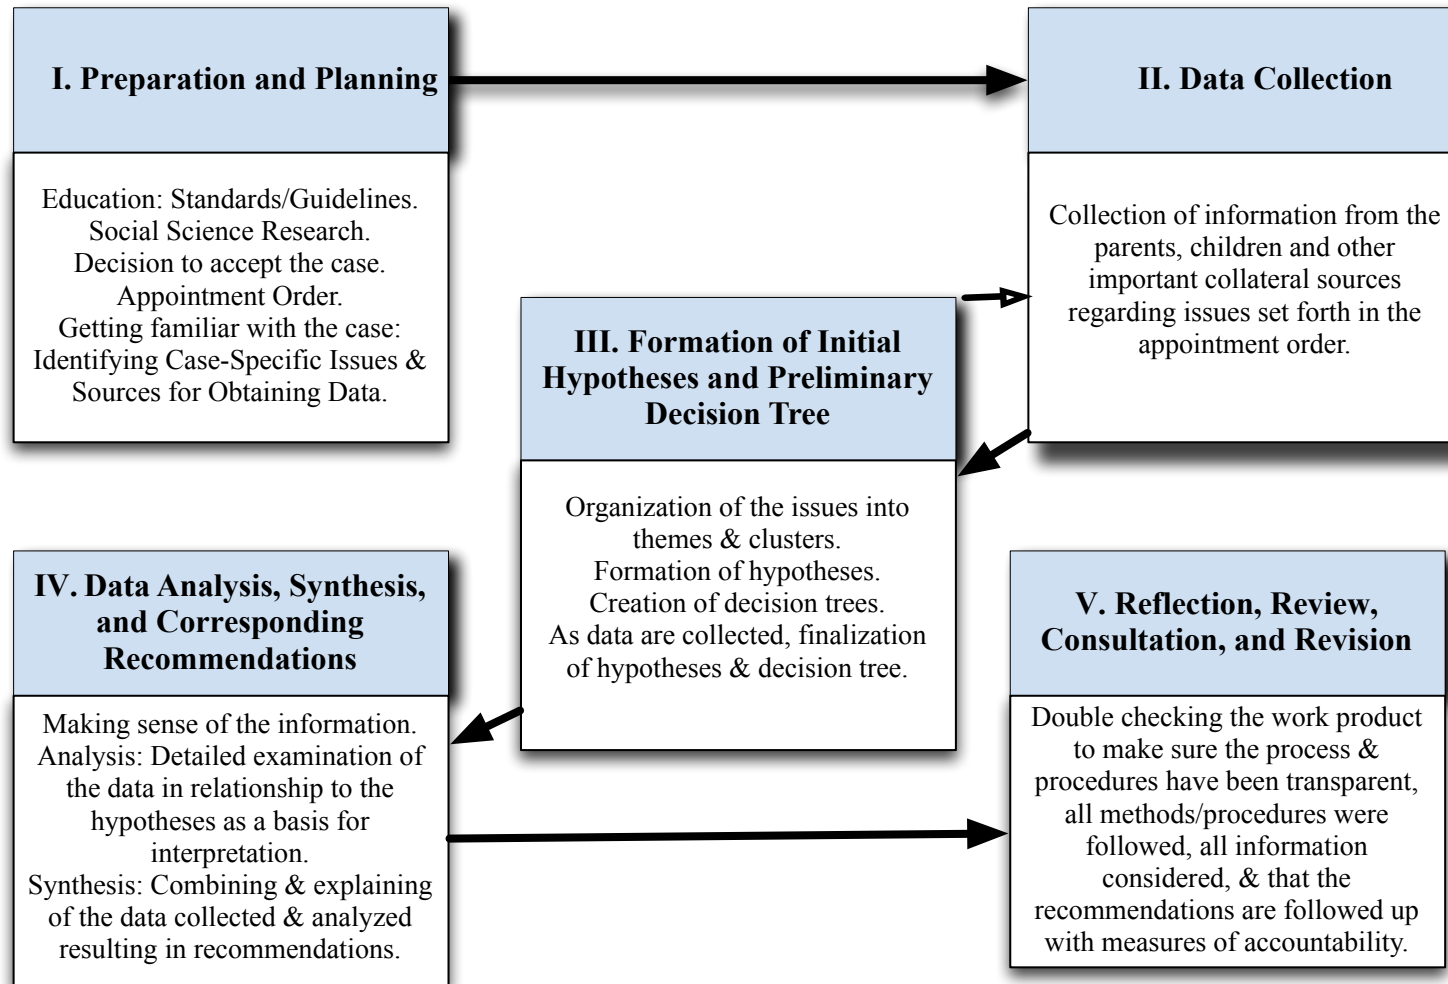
I. Preparation and Planning

Education: Standards/Guidelines.
Social Science Research.
Decision to accept the case.
Appointment Order.
Getting familiar with the case: Identifying Case-Specific Issues & Sources for Obtaining Data.

II. Data Collection

Collection of information from the parents, children and other important collateral sources regarding issues set forth in the appointment order.

III. Formation of Initial Hypotheses and Preliminary Decision Tree

Organization of the issues into themes & clusters.
Formation of hypotheses.
Creation of decision trees.
As data are collected, finalization of hypotheses & decision tree.

IV. Data Analysis, Synthesis, and Corresponding Recommendations

Making sense of the information.
Analysis: Detailed examination of the data in relationship to the hypotheses as a basis for interpretation.
Synthesis: Combining & explaining of the data collected & analyzed resulting in recommendations.

V. Reflection, Review, Consultation, and Revision

Double checking the work product to make sure the process & procedures have been transparent, all methods/procedures were followed, all information considered, & that the recommendations are followed up with measures of accountability.